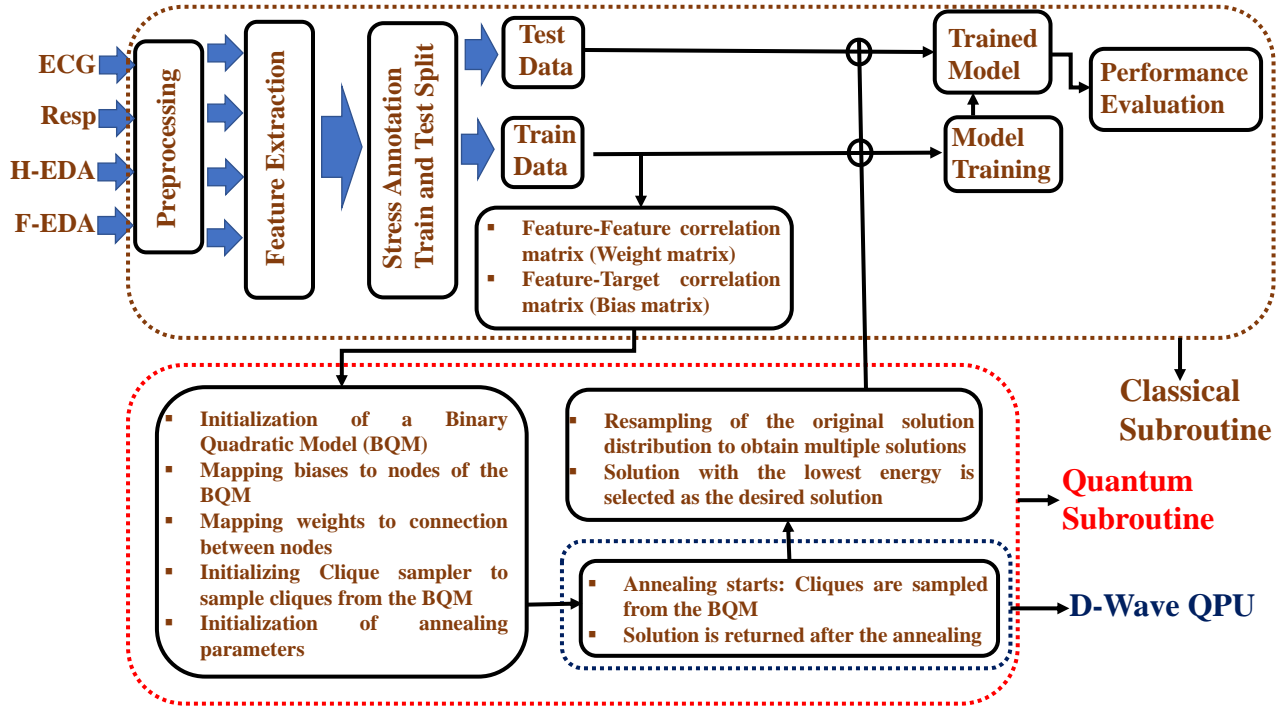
ECG
Resp
H-EDA
F-EDA

Preprocessing

Feature Extraction

Stress Annotation
Train and Test Split

Test Data

Train Data

Trained Model

Performance Evaluation

Model Training

- Feature-Feature correlation matrix (Weight matrix)
- Feature-Target correlation matrix (Bias matrix)

Classical Subroutine

- Initialization of a Binary Quadratic Model (BQM)
- Mapping biases to nodes of the BQM
- Mapping weights to connection between nodes
- Initializing Clique sampler to sample cliques from the BQM
- Initialization of annealing parameters

- Resampling of the original solution distribution to obtain multiple solutions
- Solution with the lowest energy is selected as the desired solution

Quantum Subroutine

- Annealing starts: Cliques are sampled from the BQM
- Solution is returned after the annealing

D-Wave QPU